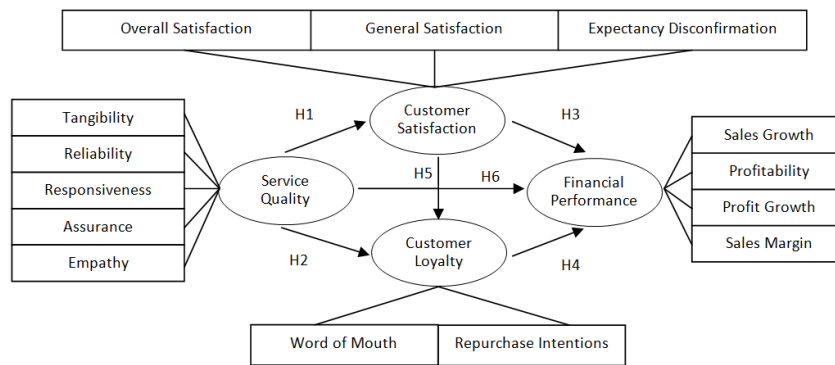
Overall Satisfaction
General Satisfaction
Expectancy Disconfirmation

Tangibility
Reliability
Responsiveness
Assurance
Empathy

H1
Customer Satisfaction
H3

Service Quality
H5
H6
Financial Performance

H2
Customer Loyalty
H4

Sales Growth
Profitability
Profit Growth
Sales Margin

Word of Mouth
Repurchase Intentions